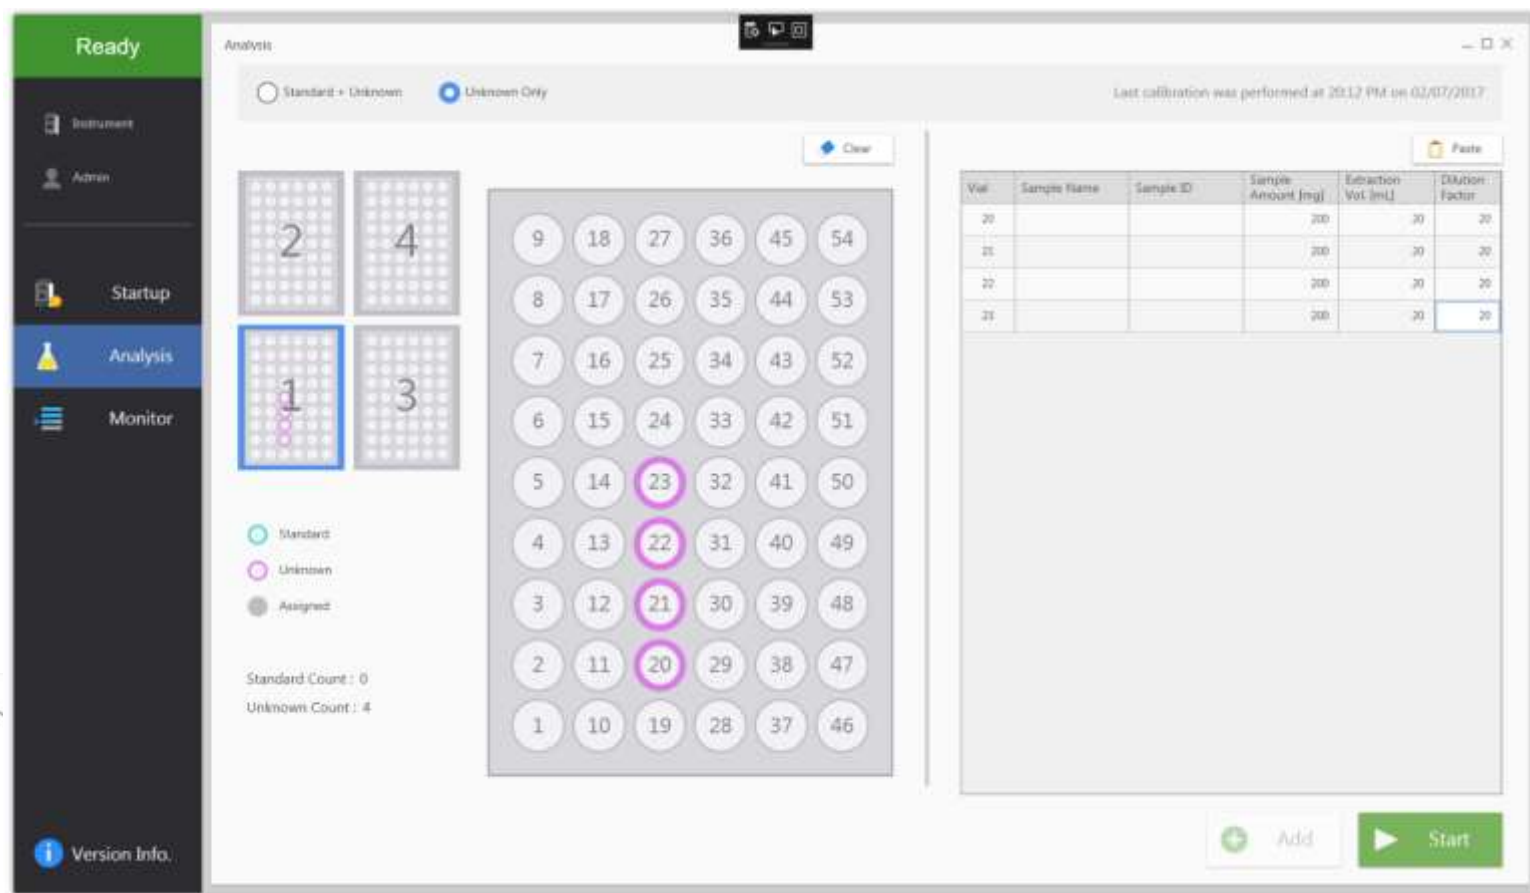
Ready

Instrument

Admin

Startup

Analysis

Monitor

Version Info.

Analysis

Standard + Unknown

Unknown Only

Last calibration was performed at 20:12 PM on 02/07/2017

Clear

2 4 1 3

Standard

Unknown

Assigned

Standard Count : 0

Unknown Count : 4

| 9 | 18 | 27 | 36 | 45 | 54 |
|---|---|---|---|---|---|
| 8 | 17 | 26 | 35 | 44 | 53 |
| 7 | 16 | 25 | 34 | 43 | 52 |
| 6 | 15 | 24 | 33 | 42 | 51 |
| 5 | 14 | 23 | 32 | 41 | 50 |
| 4 | 13 | 22 | 31 | 40 | 49 |
| 3 | 12 | 21 | 30 | 39 | 48 |
| 2 | 11 | 20 | 29 | 38 | 47 |
| 1 | 10 | 19 | 28 | 37 | 46 |

Paste

| Vial | Sample Name | Sample ID | Sample Amount [mg] | Extraction Vol. [mL] | Dilution Factor |
|---|---|---|---|---|---|
| 20 | | | 200 | 20 | 20 |
| 21 | | | 200 | 20 | 20 |
| 22 | | | 200 | 20 | 20 |
| 23 | | | 200 | 20 | 20 |

Add

Start